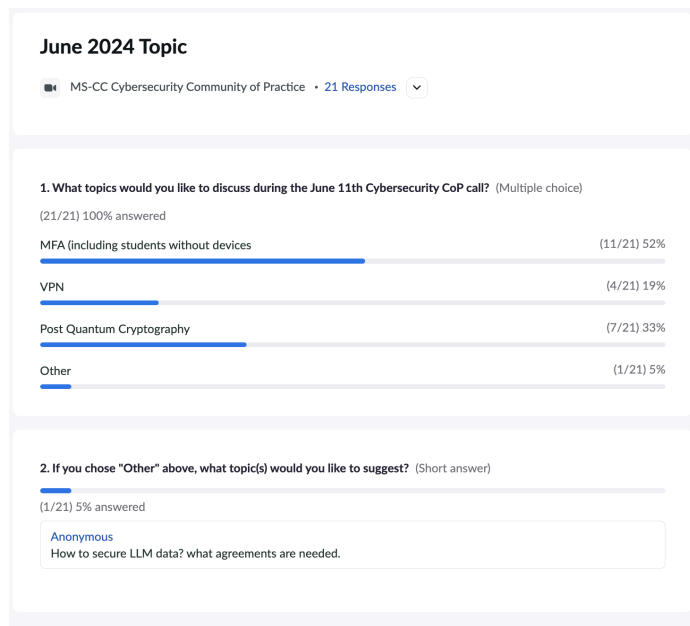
June 2024 Topic

MS-CC Cybersecurity Community of Practice • 21 Responses

1. What topics would you like to discuss during the June 11th Cybersecurity CoP call? (Multiple choice)

(21/21) 100% answered

MFA (including students without devices (11/21) 52%

VPN (4/21) 19%

Post Quantum Cryptography (7/21) 33%

Other (1/21) 5%

2. If you chose "Other" above, what topic(s) would you like to suggest? (Short answer)

(1/21) 5% answered

Anonymous
How to secure LLM data? what agreements are needed.